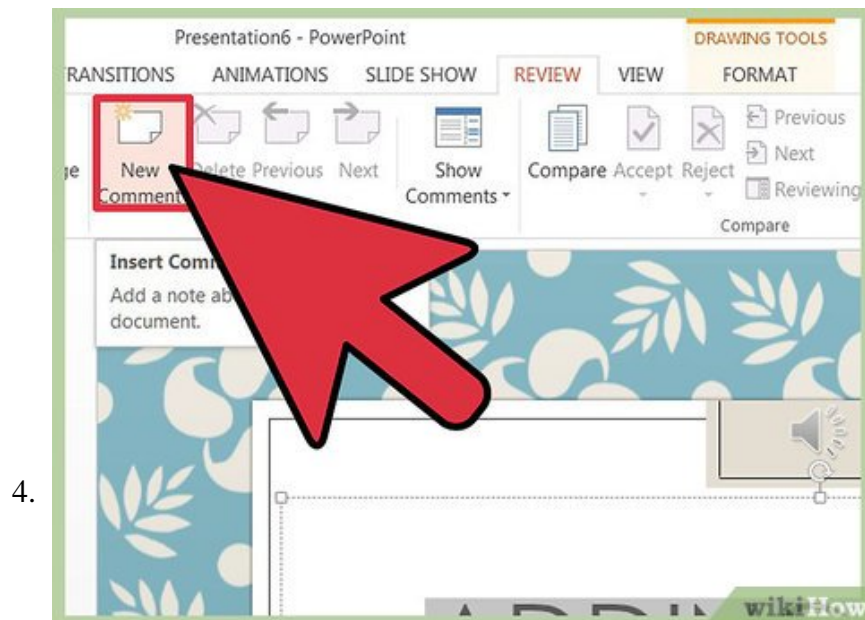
Presentation6 - PowerPoint

DRAWING TOOLS

RANSITIONS ANIMATIONS SLIDE SHOW REVIEW VIEW FORMAT

ge New Comment Delete Previous Next Show Comments Compare Accept Reject Previous Next Reviewing

Compare

Insert Comm

Add a note ab

document.

4.

wikiHow